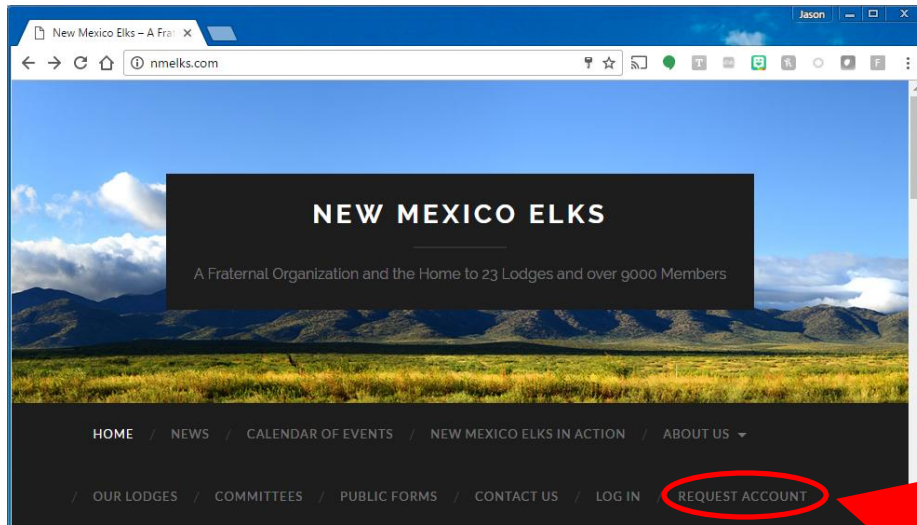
Jason

New Mexico Elks – A Frat

nmelks.com

NEW MEXICO ELKS

A Fraternal Organization and the Home to 23 Lodges and over 9000 Members

HOME / NEWS / CALENDAR OF EVENTS / NEW MEXICO ELKS IN ACTION / ABOUT US

/ OUR LODGES / COMMITTEES / PUBLIC FORMS / CONTACT US / LOG IN / REQUEST ACCOUNT